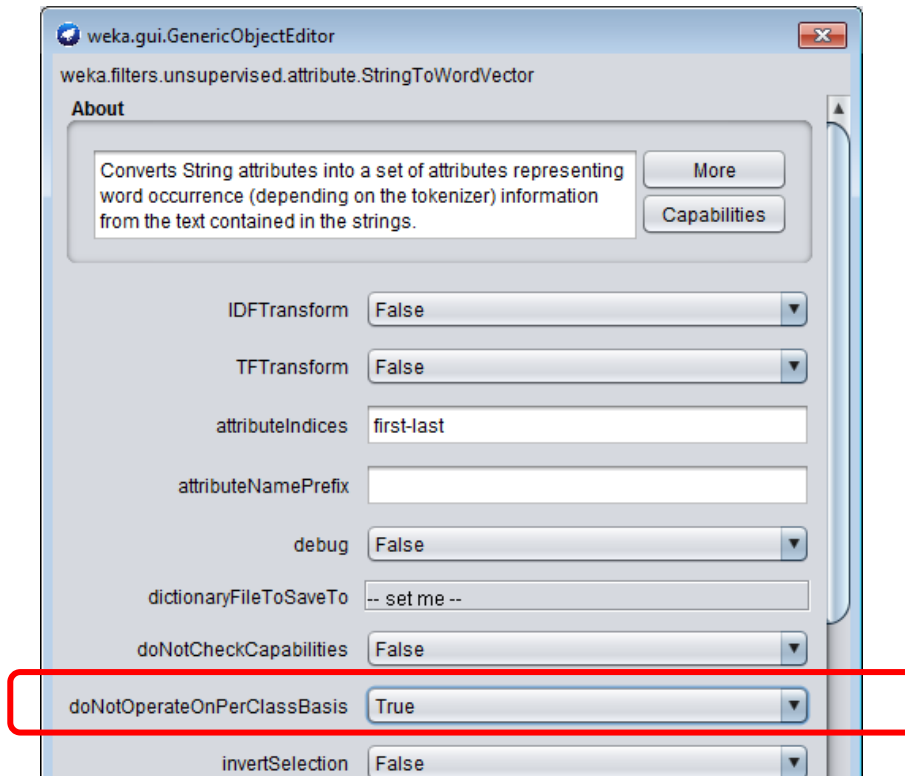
weka.gui.GenericObjectEditor

weka.filters.unsupervised.attribute.StringToWordVector

About

Converts String attributes into a set of attributes representing word occurrence (depending on the tokenizer) information from the text contained in the strings.

More

Capabilities

| | |
|---|---|
| IDFTransform | False |
| TFTransform | False |
| attributeIndices | first-last |
| attributeNamePrefix | |
| debug | False |
| dictionaryFileToSaveTo | -- set me -- |
| doNotCheckCapabilities | False |
| doNotOperateOnPerClassBasis | True |
| invertSelection | False |